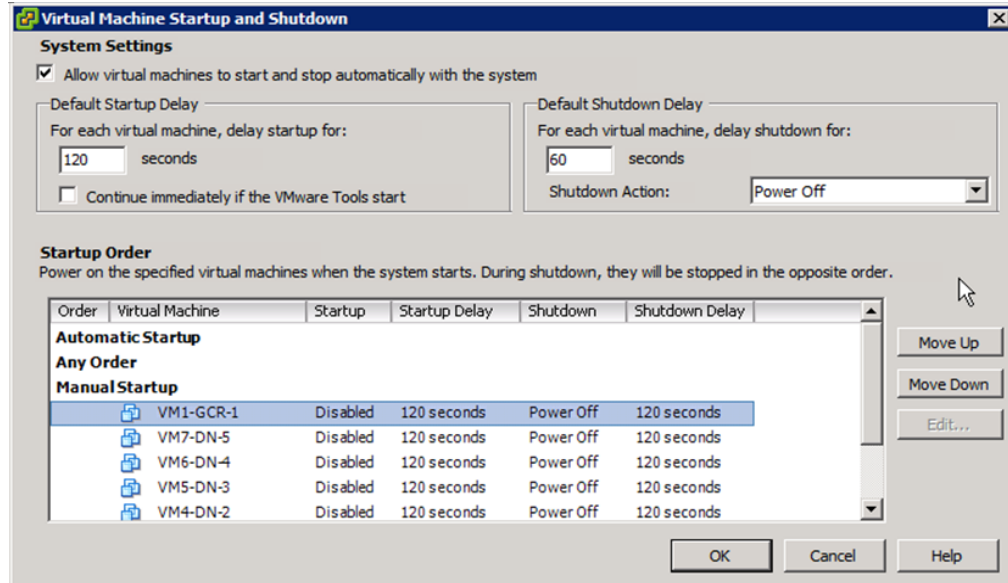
Virtual Machine Startup and Shutdown

System Settings

☑ Allow virtual machines to start and stop automatically with the system

Default Startup Delay

For each virtual machine, delay startup for:

120 seconds

☐ Continue immediately if the VMware Tools start

Default Shutdown Delay

For each virtual machine, delay shutdown for:

60 seconds

Shutdown Action: Power Off

Startup Order

Power on the specified virtual machines when the system starts. During shutdown, they will be stopped in the opposite order.

| Order | Virtual Machine | Startup | Startup Delay | Shutdown | Shutdown Delay |
|---|---|---|---|---|---|
| Automatic Startup | | | | | |
| Any Order | | | | | |
| Manual Startup | | | | | |
| | VM1-GCR-1 | Disabled | 120 seconds | Power Off | 120 seconds |
| | VM7-DN-5 | Disabled | 120 seconds | Power Off | 120 seconds |
| | VM6-DN-4 | Disabled | 120 seconds | Power Off | 120 seconds |
| | VM5-DN-3 | Disabled | 120 seconds | Power Off | 120 seconds |
| | VM4-DN-2 | Disabled | 120 seconds | Power Off | 120 seconds |

Move Up

Move Down

Edit...

OK

Cancel

Help